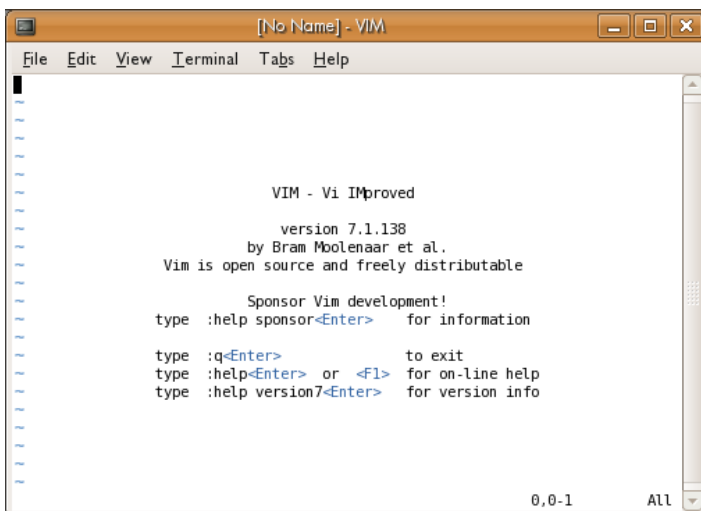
[No Name] - VIM

File Edit View Terminal Tabs Help

~
~
~
~
~
~ VIM - Vi IMproved
~
~ version 7.1.138
~ by Bram Moolenaar et al.
~ Vim is open source and freely distributable
~
~ Sponsor Vim development!
~ type :help sponsor<Enter> for information
~
~ type :q<Enter> to exit
~ type :help<Enter> or <F1> for on-line help
~ type :help version7<Enter> for version info
~
~
~
~
~

0,0-1 All